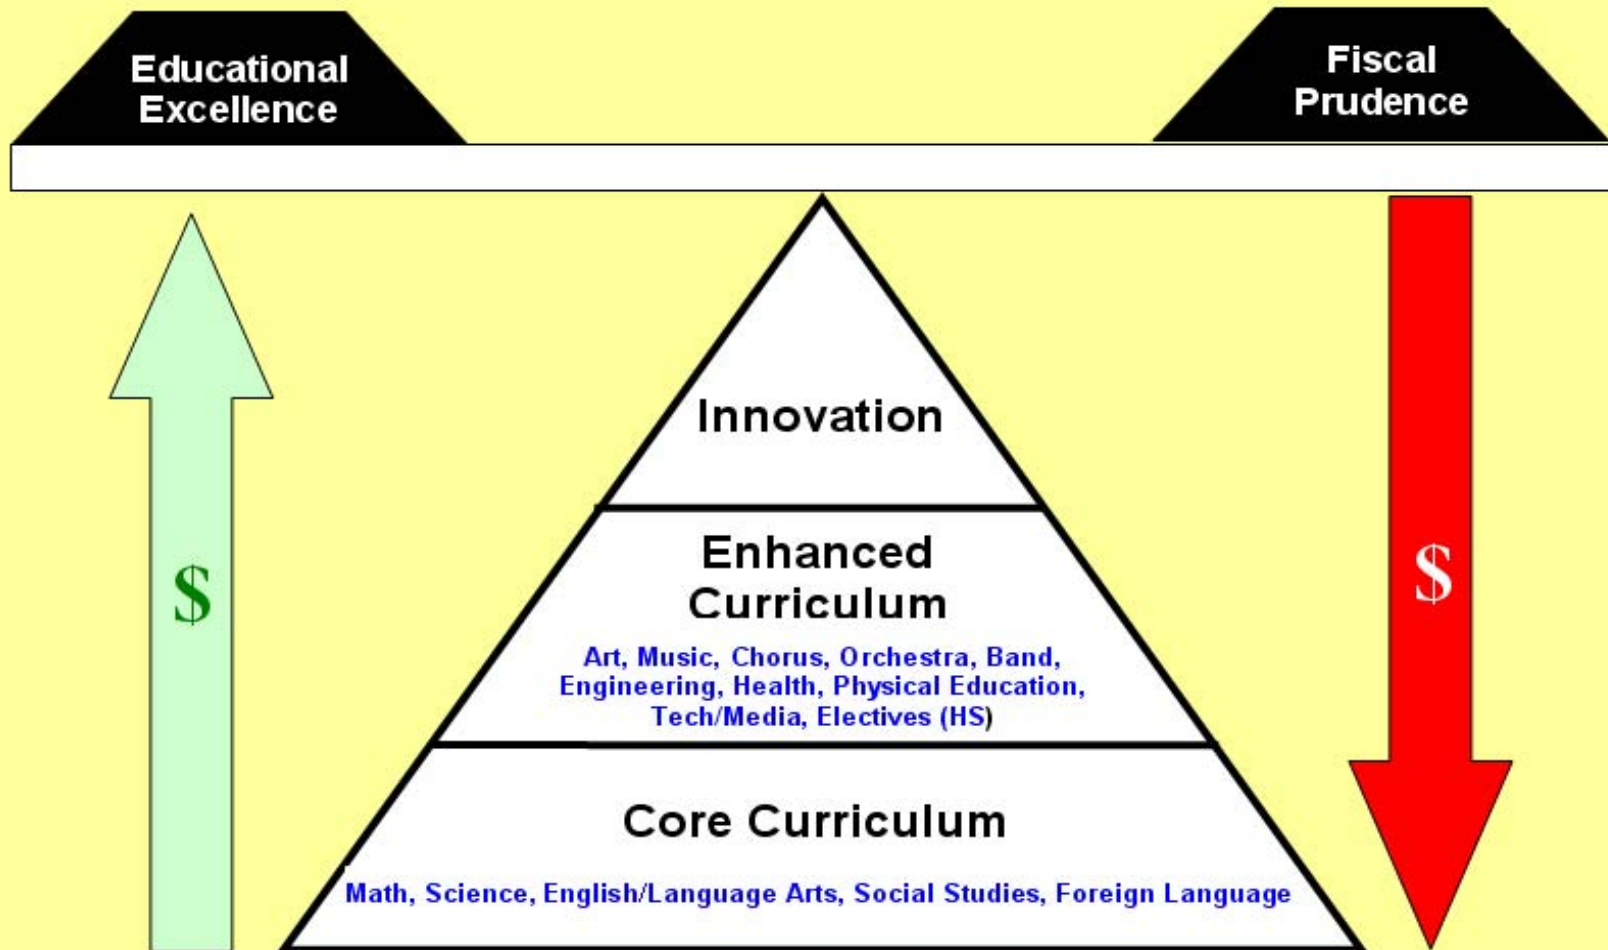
Educational Excellence

Fiscal Prudence

$

Innovation

Enhanced Curriculum

Art, Music, Chorus, Orchestra, Band, Engineering, Health, Physical Education, Tech/Media, Electives (HS)

Core Curriculum

Math, Science, English/Language Arts, Social Studies, Foreign Language

$